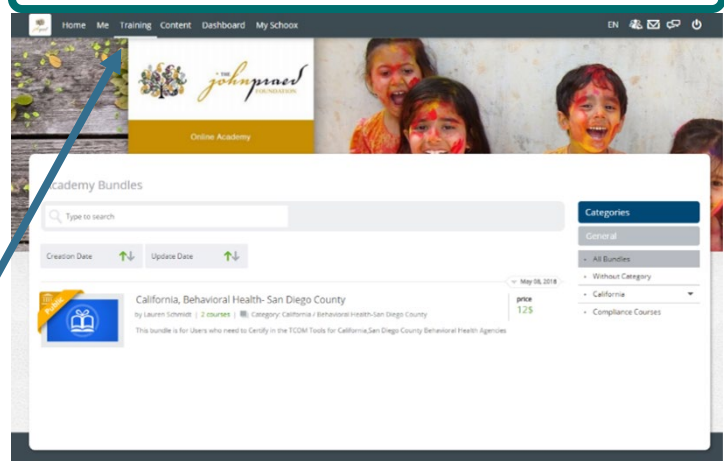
Home Me Training Content Dashboard My Schoox

EN

THE johnpraed FOUNDATION

Online Academy

Academy Bundles

Type to search

Creation Date

Update Date

Categories

General

All Bundles

Without Category

California

Compliance Courses

May 08, 2018

Public

California, Behavioral Health- San Diego County

by Lauren Schmidt | 2 courses | Category: California / Behavioral Health-San Diego County

This bundle is for Users who need to Certify in the TCOM Tools for California,San Diego County Behavioral Health Agencies

price
12$